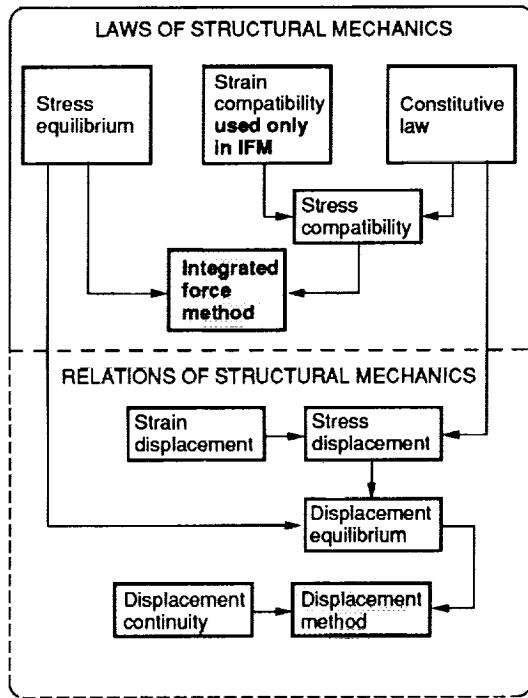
LAWS OF STRUCTURAL MECHANICS

Stress equilibrium

Strain compatibility used only in IFM

Constitutive law

Stress compatibility

Integrated force method

RELATIONS OF STRUCTURAL MECHANICS

Strain displacement

Stress displacement

Displacement equilibrium

Displacement continuity

Displacement method